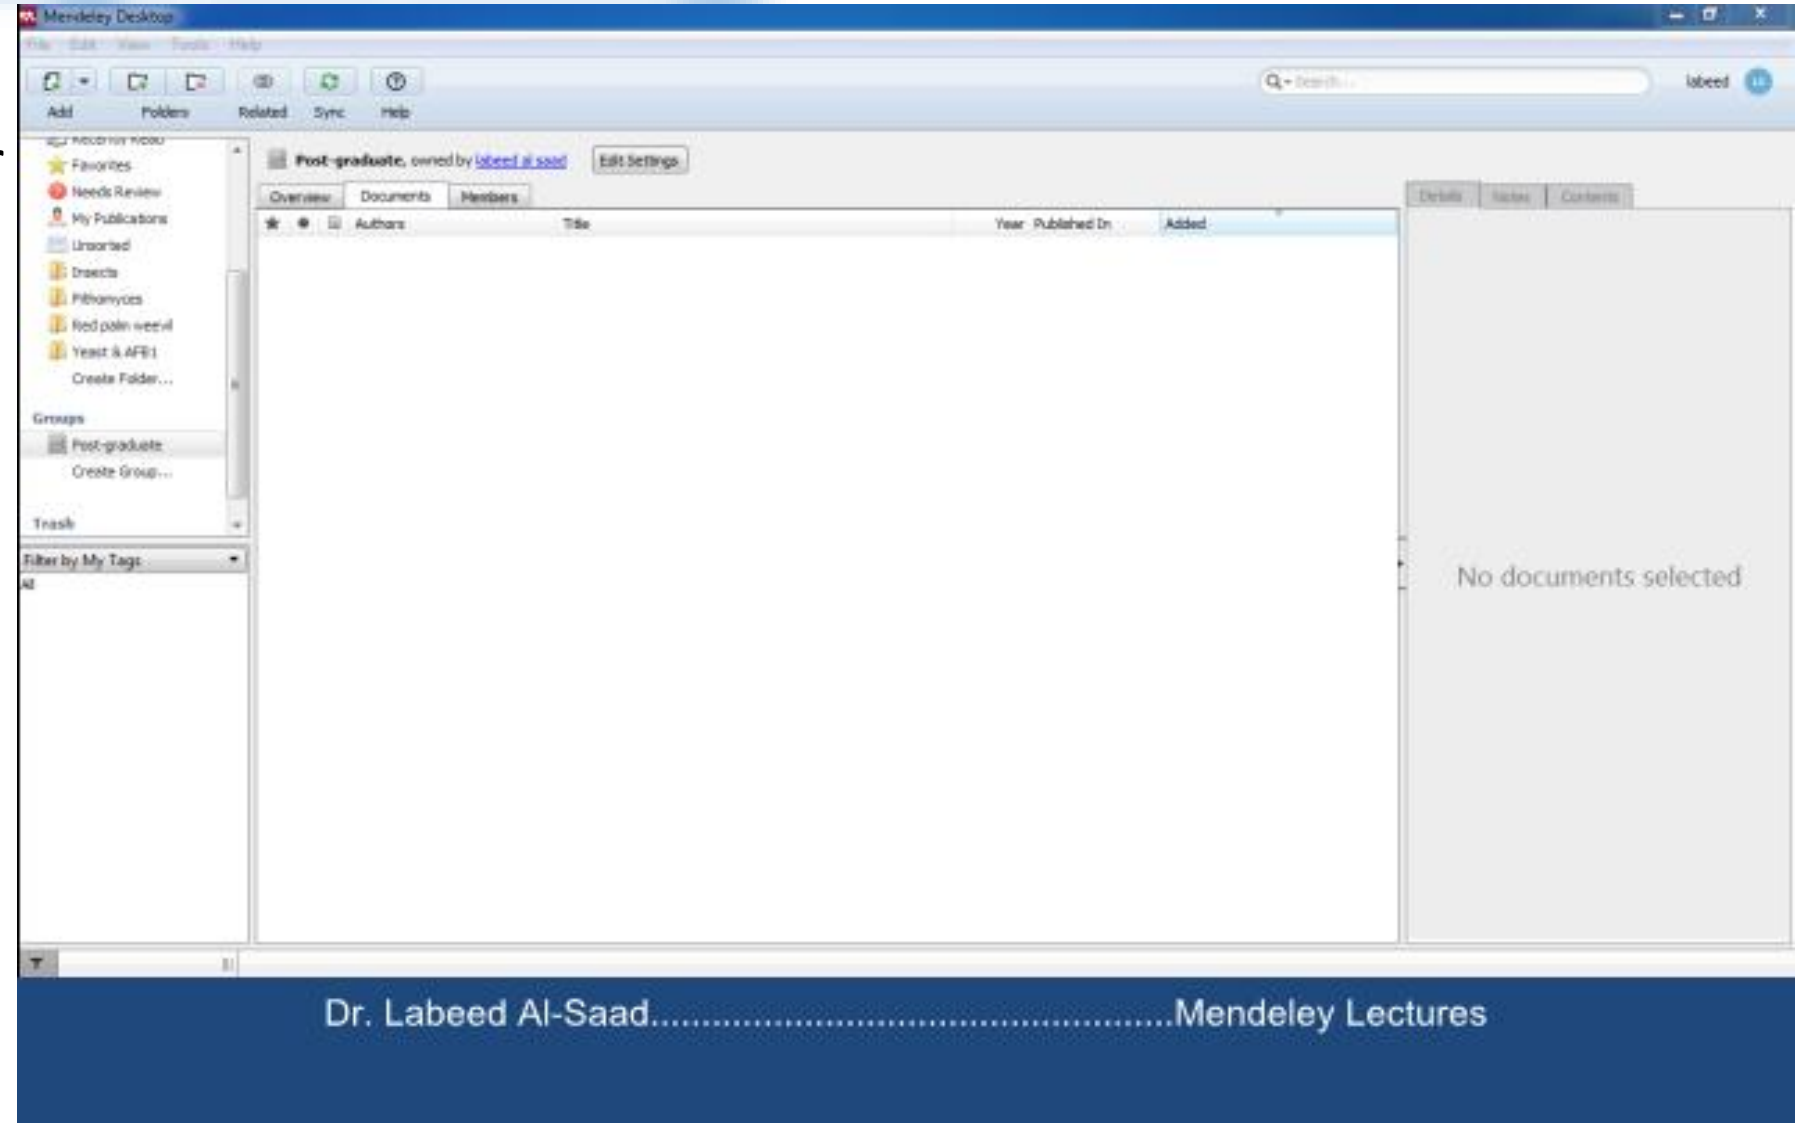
Mendeley Desktop

File Edit View Tools Help

Add Folders Related Sync Help

Search...

labeed

Recently Read
Favorites
Needs Review
My Publications
Unsorted
Insects
Pithomyces
Red palm weevil
Yeast & AFB1
Create Folder...

Groups
Post-graduate
Create Group...

Trash

Filter by My Tags
All

Post-graduate, owned by labeed al saad Edit Settings

Overview Documents Members

Authors Title Year Published In Added

Details Notes Contents

No documents selected

Dr. Labeed Al-Saad.................................................Mendeley Lectures